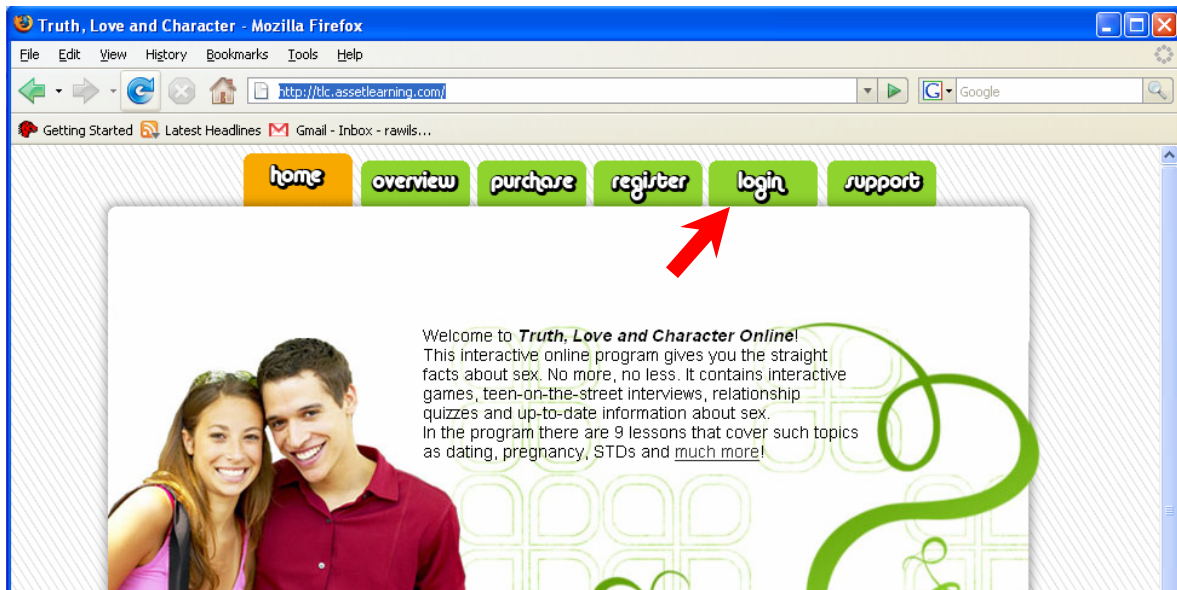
Truth, Love and Character - Mozilla Firefox

File Edit View History Bookmarks Tools Help

http://tlc.assetlearning.com/

Google

Getting Started Latest Headlines Gmail - Inbox - rawils...

home overview purchase register login support

Welcome to *Truth, Love and Character Online*!
This interactive online program gives you the straight facts about sex. No more, no less. It contains interactive games, teen-on-the-street interviews, relationship quizzes and up-to-date information about sex.
In the program there are 9 lessons that cover such topics as dating, pregnancy, STDs and much more!